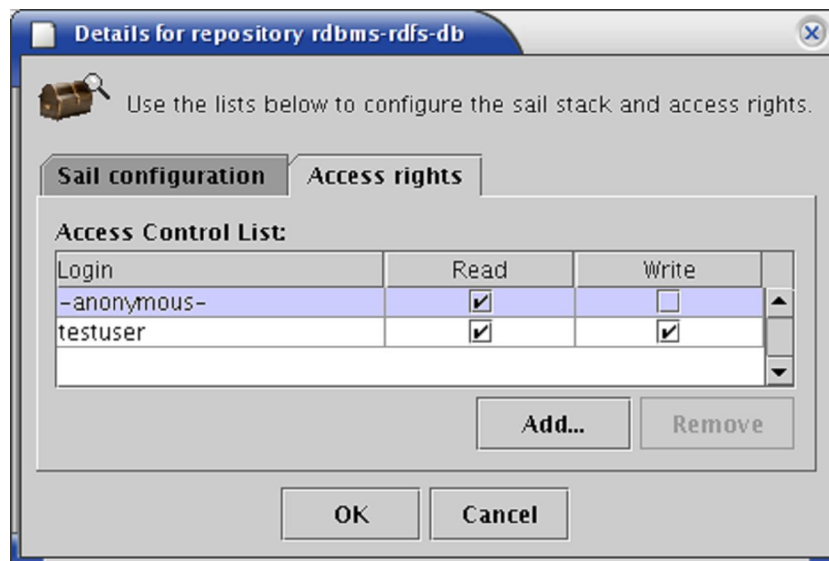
Details for repository rdbms-rdfs-db

Use the lists below to configure the sail stack and access rights.

Sail configuration | Access rights

Access Control List:

| Login | Read | Write |
|---|---|---|
| -anonymous- | ✔ | ☐ |
| testuser | ✔ | ✔ |

Add... Remove

OK Cancel